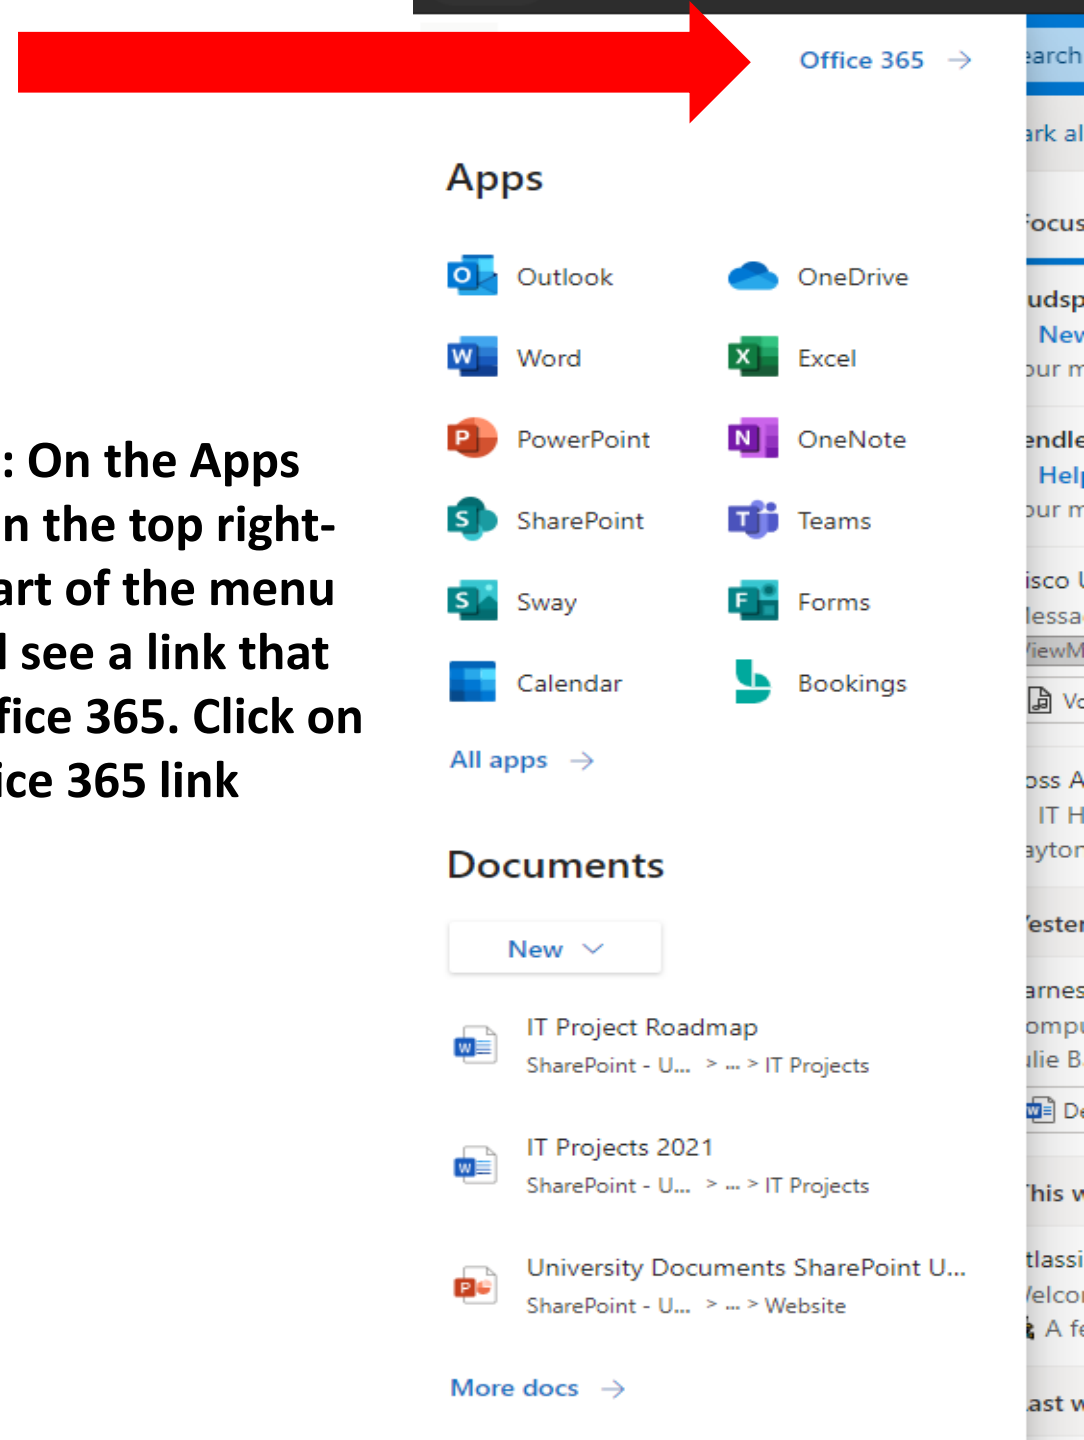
: On the Apps
n the top right-
art of the menu
l see a link that
fice 365. Click on
ice 365 link

Office 365 →

Apps

Outlook
OneDrive
Word
Excel
PowerPoint
OneNote
SharePoint
Teams
Sway
Forms
Calendar
Bookings

All apps →

Documents

New

IT Project Roadmap
SharePoint - U... > ... > IT Projects

IT Projects 2021
SharePoint - U... > ... > IT Projects

University Documents SharePoint U...
SharePoint - U... > ... > Website

More docs →

earch
ark al
ocus
udsp
New
our m
endle
Help
our m
isco
essa
iewM
Vo
oss A
IT H
ayton
ester
arnes
ompu
lie B
De
his w
tlassi
elco
A fe
ast w